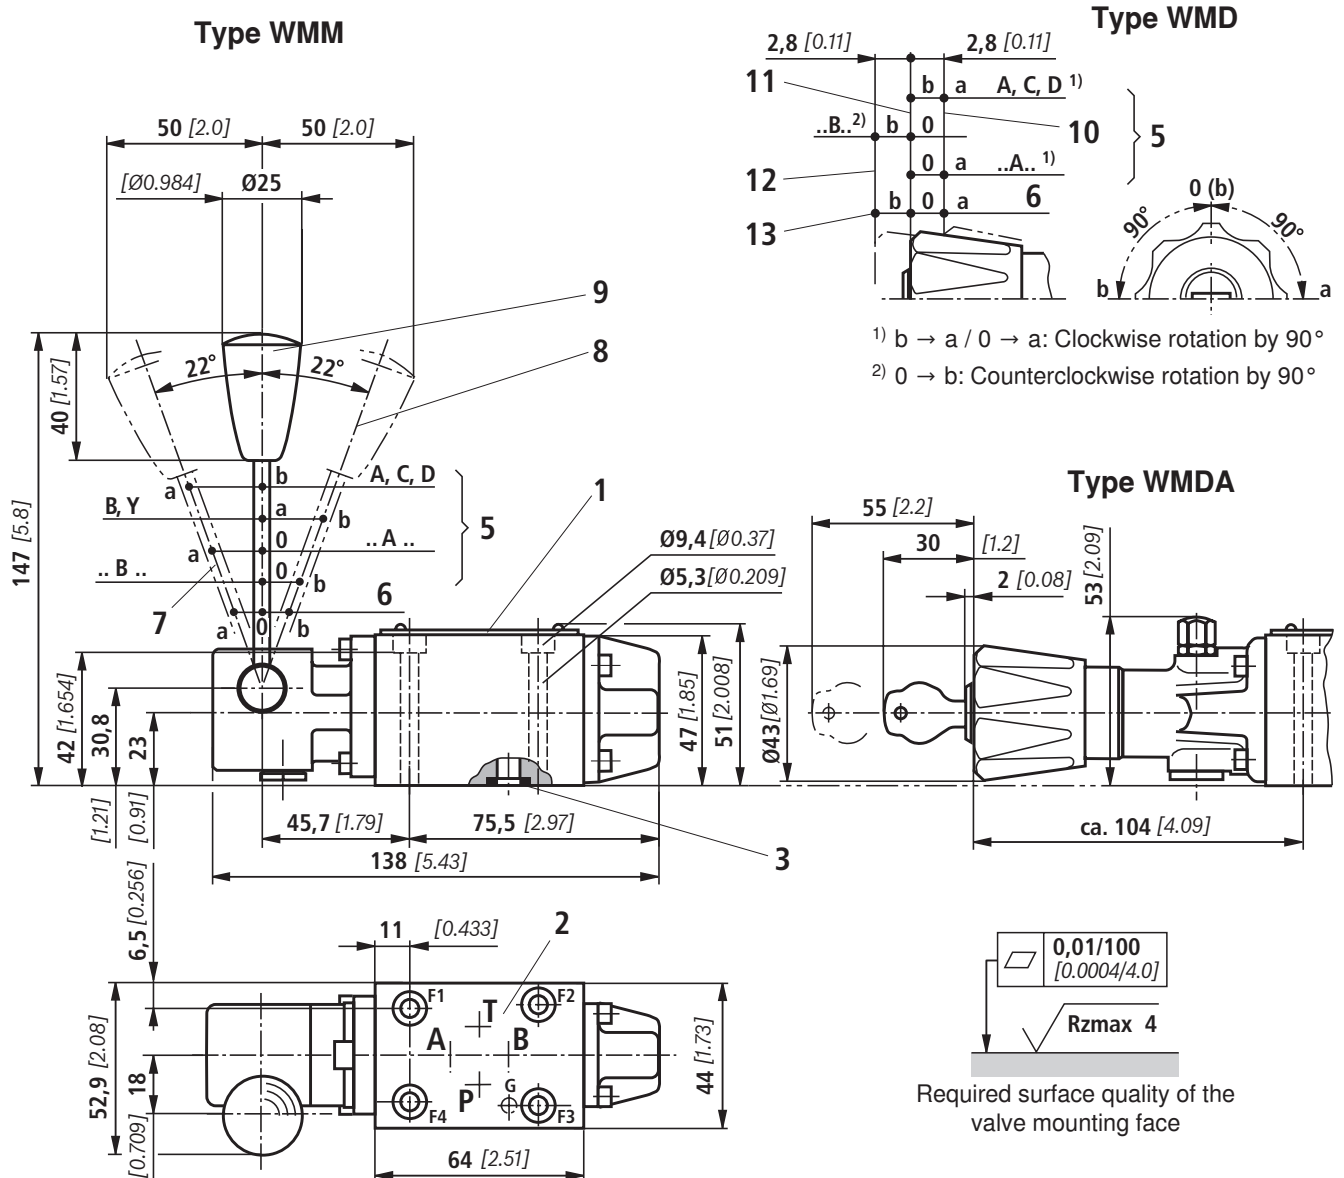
Type WMM

50 [2.0]
50 [2.0]
[Ø0.984]
Ø25
9
8
22°
22°
40 [1.57]
147 [5.8]
b
A, C, D
a
B, Y
a
b
5
a
0
.. A ..
.. B ..
0
b
7
6
a
0
b
1
Ø9,4 [Ø0.37]
Ø5,3 [Ø0.209]
42 [1.654]
30,8
23
47 [1.85]
51 [2.008]
[1.21]
[0.91]
45,7 [1.79]
75,5 [2.97]
138 [5.43]
3

Type WMD

2,8 [0.11]
2,8 [0.11]
11
b
a
A, C, D 1)
10
..B.. 2)
b
0
5
12
0
a
..A.. 1)
b
0
a
6
13
0 (b)
90°
90°
b
a
1) b → a / 0 → a: Clockwise rotation by 90°
2) 0 → b: Counterclockwise rotation by 90°

Type WMDA

55 [2.2]
30
[1.2]
2 [0.08]
53 [2.09]
Ø43 [Ø1.69]
ca. 104 [4.09]

6,5 [0.256]
11
[0.433]
2
F1
T
F2
A
B
52,9 [2.08]
18
G
P
F4
F3
44 [1.73]
[0.709]
64 [2.51]

0,01/100
[0.0004/4.0]
Rzmax 4
Required surface quality of the valve mounting face